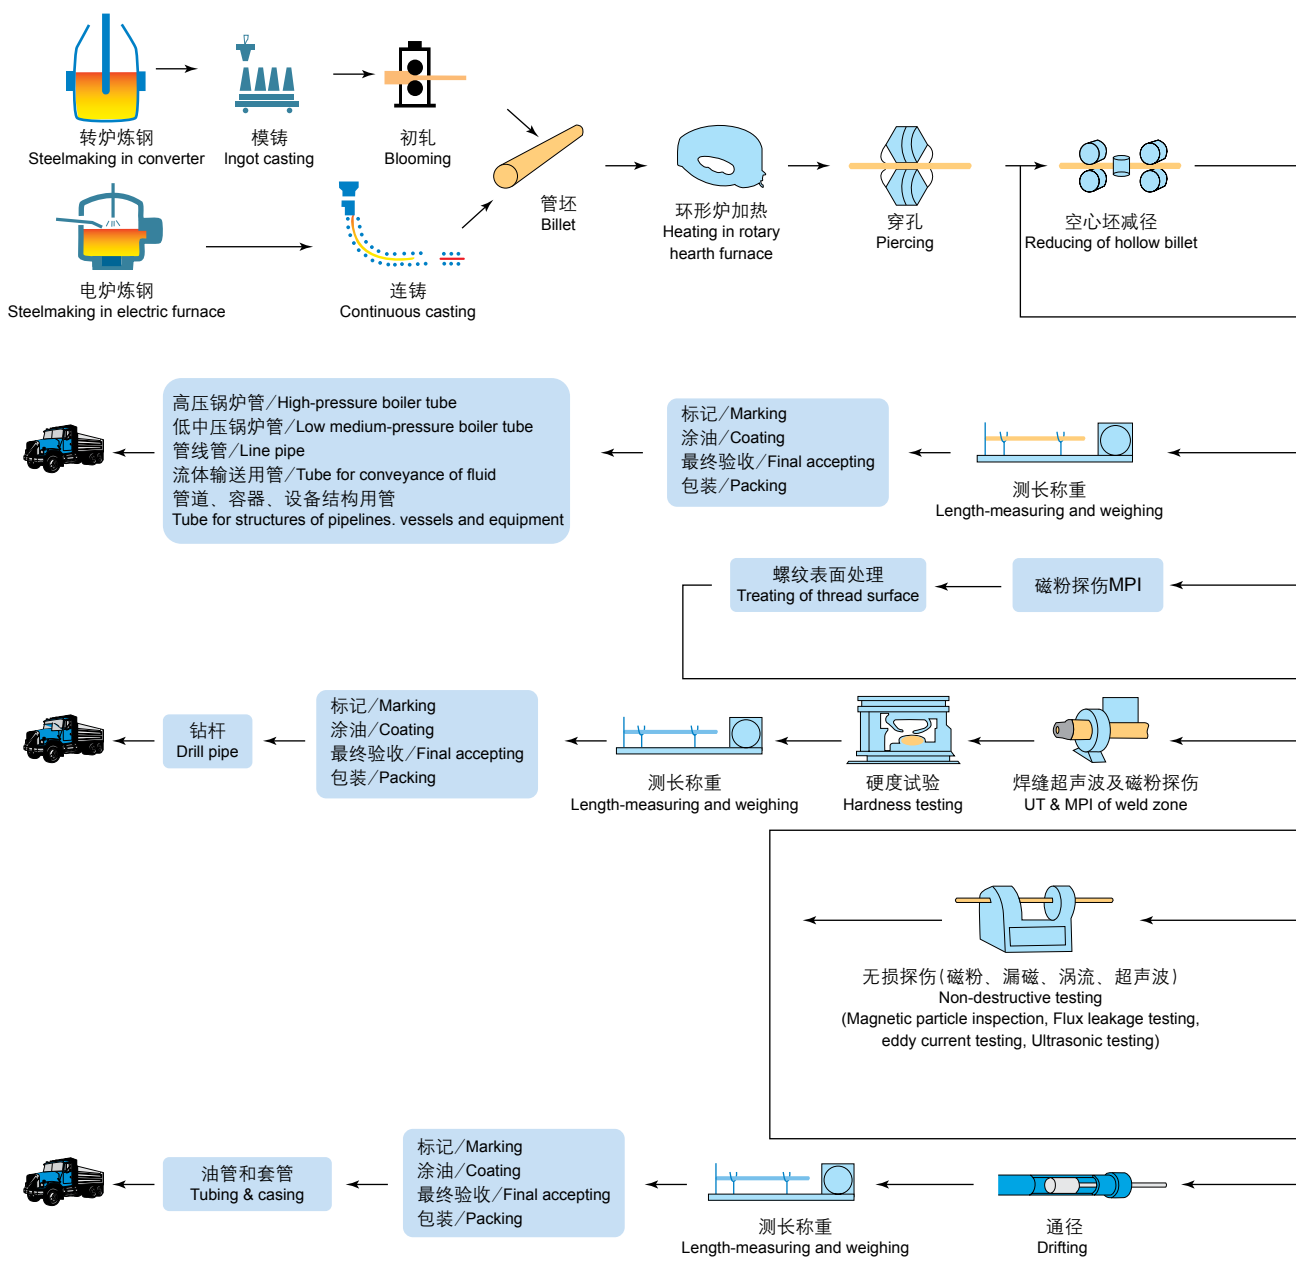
转炉炼钢
Steelmaking in converter

模铸
Ingot casting

初轧
Blooming

电炉炼钢
Steelmaking in electric furnace

连铸
Continuous casting

管坯
Billet

环形炉加热
Heating in rotary hearth furnace

穿孔
Piercing

空心坯减径
Reducing of hollow billet

高压锅炉管／High-pressure boiler tube
低中压锅炉管／Low medium-pressure boiler tube
管线管／Line pipe
流体输送用管／Tube for conveyance of fluid
管道、容器、设备结构用管
Tube for structures of pipelines. vessels and equipment

标记／Marking
涂油／Coating
最终验收／Final accepting
包装／Packing

测长称重
Length-measuring and weighing

螺纹表面处理
Treating of thread surface

磁粉探伤MPI

钻杆
Drill pipe

标记／Marking
涂油／Coating
最终验收／Final accepting
包装／Packing

测长称重
Length-measuring and weighing

硬度试验
Hardness testing

焊缝超声波及磁粉探伤
UT & MPI of weld zone

无损探伤(磁粉、漏磁、涡流、超声波)
Non-destructive testing
(Magnetic particle inspection, Flux leakage testing, eddy current testing, Ultrasonic testing)

油管和套管
Tubing & casing

标记／Marking
涂油／Coating
最终验收／Final accepting
包装／Packing

测长称重
Length-measuring and weighing

通径
Drifting